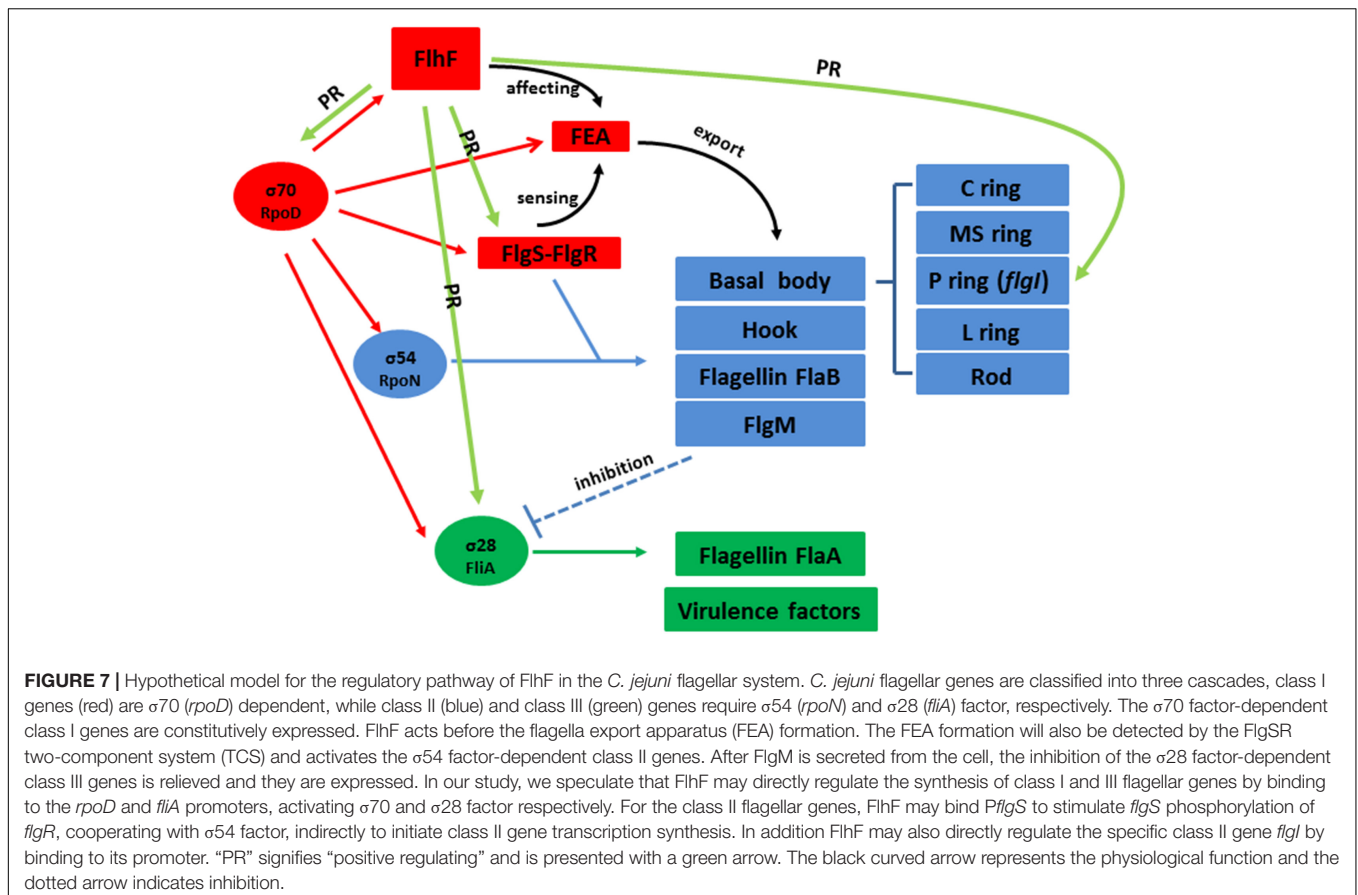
FlhF

PR

PR

affecting

FEA

export

PR

σ70
RpoD

sensing

FlgS-FlgR

C ring

MS ring

P ring (*flgI*)

L ring

Rod

Basal body

Hook

Flagellin FlaB

FlgM

PR

σ54
RpoN

inhibition

σ28
FliA

Flagellin FlaA

Virulence factors

**FIGURE 7 |** Hypothetical model for the regulatory pathway of FlhF in the *C. jejuni* flagellar system. *C. jejuni* flagellar genes are classified into three cascades, class I genes (red) are σ70 (*rpoD*) dependent, while class II (blue) and class III (green) genes require σ54 (*rpoN*) and σ28 (*fliA*) factor, respectively. The σ70 factor-dependent class I genes are constitutively expressed. FlhF acts before the flagella export apparatus (FEA) formation. The FEA formation will also be detected by the FlgSR two-component system (TCS) and activates the σ54 factor-dependent class II genes. After FlgM is secreted from the cell, the inhibition of the σ28 factor-dependent class III genes is relieved and they are expressed. In our study, we speculate that FlhF may directly regulate the synthesis of class I and III flagellar genes by binding to the *rpoD* and *fliA* promoters, activating σ70 and σ28 factor respectively. For the class II flagellar genes, FlhF may bind P*flgS* to stimulate *flgS* phosphorylation of *flgR*, cooperating with σ54 factor, indirectly to initiate class II gene transcription synthesis. In addition FlhF may also directly regulate the specific class II gene *flgI* by binding to its promoter. "PR" signifies "positive regulating" and is presented with a green arrow. The black curved arrow represents the physiological function and the dotted arrow indicates inhibition.